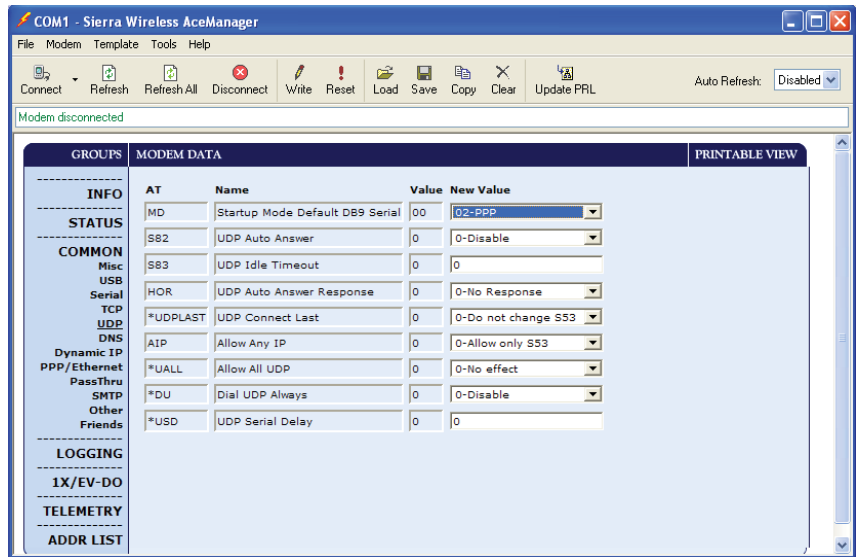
COM1 - Sierra Wireless AceManager

File Modem Template Tools Help

Connect Refresh Refresh All Disconnect Write Reset Load Save Copy Clear Update PRL

Auto Refresh: Disabled

Modem disconnected

GROUPS MODEM DATA PRINTABLE VIEW

INFO
STATUS
COMMON
Misc
USB
Serial
TCP
UDP
DNS
Dynamic IP
PPP/Ethernet
PassThru
SMTP
Other
Friends
LOGGING
1X/EV-DO
TELEMETRY
ADDR LIST

| AT | Name | Value | New Value |
|---|---|---|---|
| MD | Startup Mode Default DB9 Serial | 00 | 02-PPP |
| S82 | UDP Auto Answer | 0 | 0-Disable |
| S83 | UDP Idle Timeout | 0 | 0 |
| HOR | UDP Auto Answer Response | 0 | 0-No Response |
| *UDPLAST | UDP Connect Last | 0 | 0-Do not change S53 |
| AIP | Allow Any IP | 0 | 0-Allow only S53 |
| *UALL | Allow All UDP | 0 | 0-No effect |
| *DU | Dial UDP Always | 0 | 0-Disable |
| *USD | UDP Serial Delay | 0 | 0 |